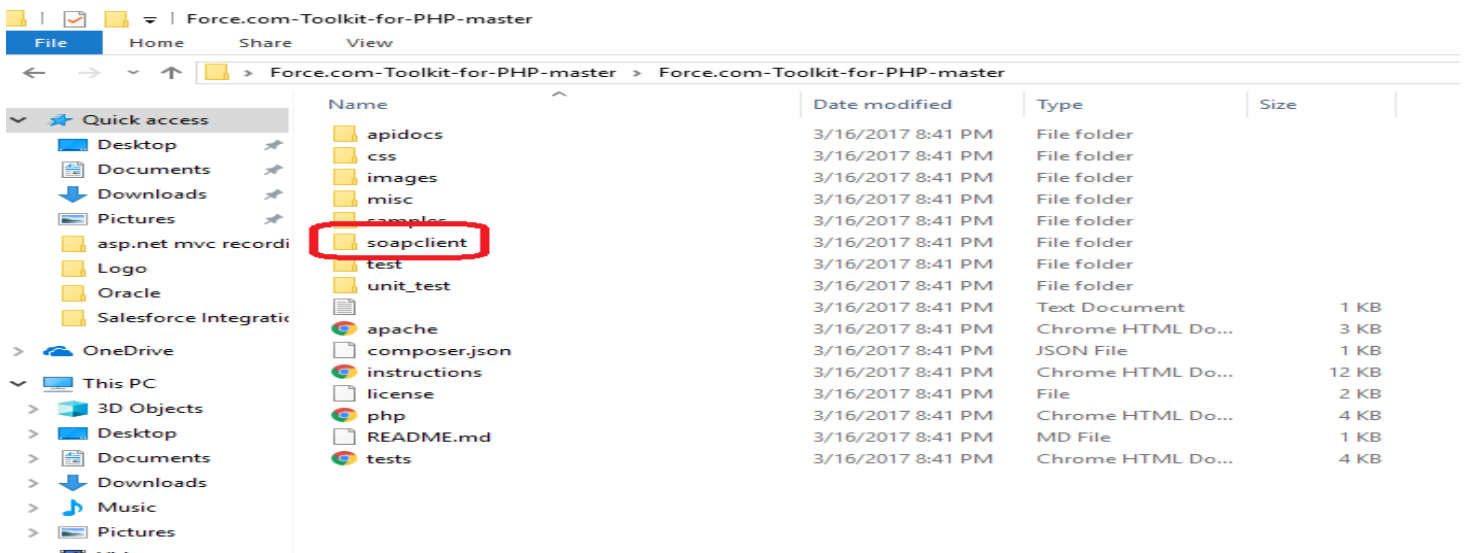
Force.com-Toolkit-for-PHP-master

File Home Share View

> Force.com-Toolkit-for-PHP-master > Force.com-Toolkit-for-PHP-master

Quick access
Desktop
Documents
Downloads
Pictures
asp.net mvc recordi
Logo
Oracle
Salesforce Integratic
OneDrive
This PC
3D Objects
Desktop
Documents
Downloads
Music
Pictures

| Name | Date modified | Type | Size |
|---|---|---|---|
| apidocs | 3/16/2017 8:41 PM | File folder | |
| css | 3/16/2017 8:41 PM | File folder | |
| images | 3/16/2017 8:41 PM | File folder | |
| misc | 3/16/2017 8:41 PM | File folder | |
| samples | 3/16/2017 8:41 PM | File folder | |
| soapclient | 3/16/2017 8:41 PM | File folder | |
| test | 3/16/2017 8:41 PM | File folder | |
| unit_test | 3/16/2017 8:41 PM | File folder | |
| | 3/16/2017 8:41 PM | Text Document | 1 KB |
| apache | 3/16/2017 8:41 PM | Chrome HTML Do... | 3 KB |
| composer.json | 3/16/2017 8:41 PM | JSON File | 1 KB |
| instructions | 3/16/2017 8:41 PM | Chrome HTML Do... | 12 KB |
| license | 3/16/2017 8:41 PM | File | 2 KB |
| php | 3/16/2017 8:41 PM | Chrome HTML Do... | 4 KB |
| README.md | 3/16/2017 8:41 PM | MD File | 1 KB |
| tests | 3/16/2017 8:41 PM | Chrome HTML Do... | 4 KB |